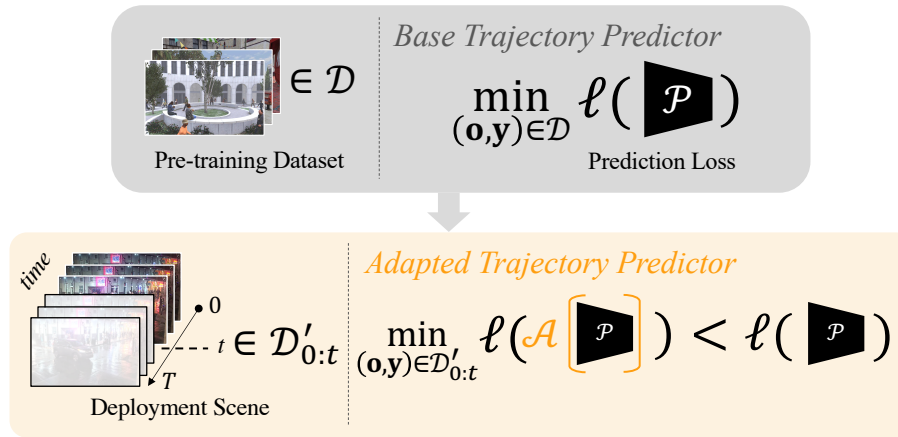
$\in \mathcal{D}$

Pre-training Dataset

Base Trajectory Predictor

$\min_{(\mathbf{o},\mathbf{y})\in\mathcal{D}} \ell( \mathcal{P} )$

Prediction Loss

time

0

$t \in \mathcal{D}'_{0:t}$

$T$

Deployment Scene

Adapted Trajectory Predictor

$\min_{(\mathbf{o},\mathbf{y})\in\mathcal{D}'_{0:t}} \ell(\mathcal{A} [\mathcal{P}]) < \ell( \mathcal{P} )$